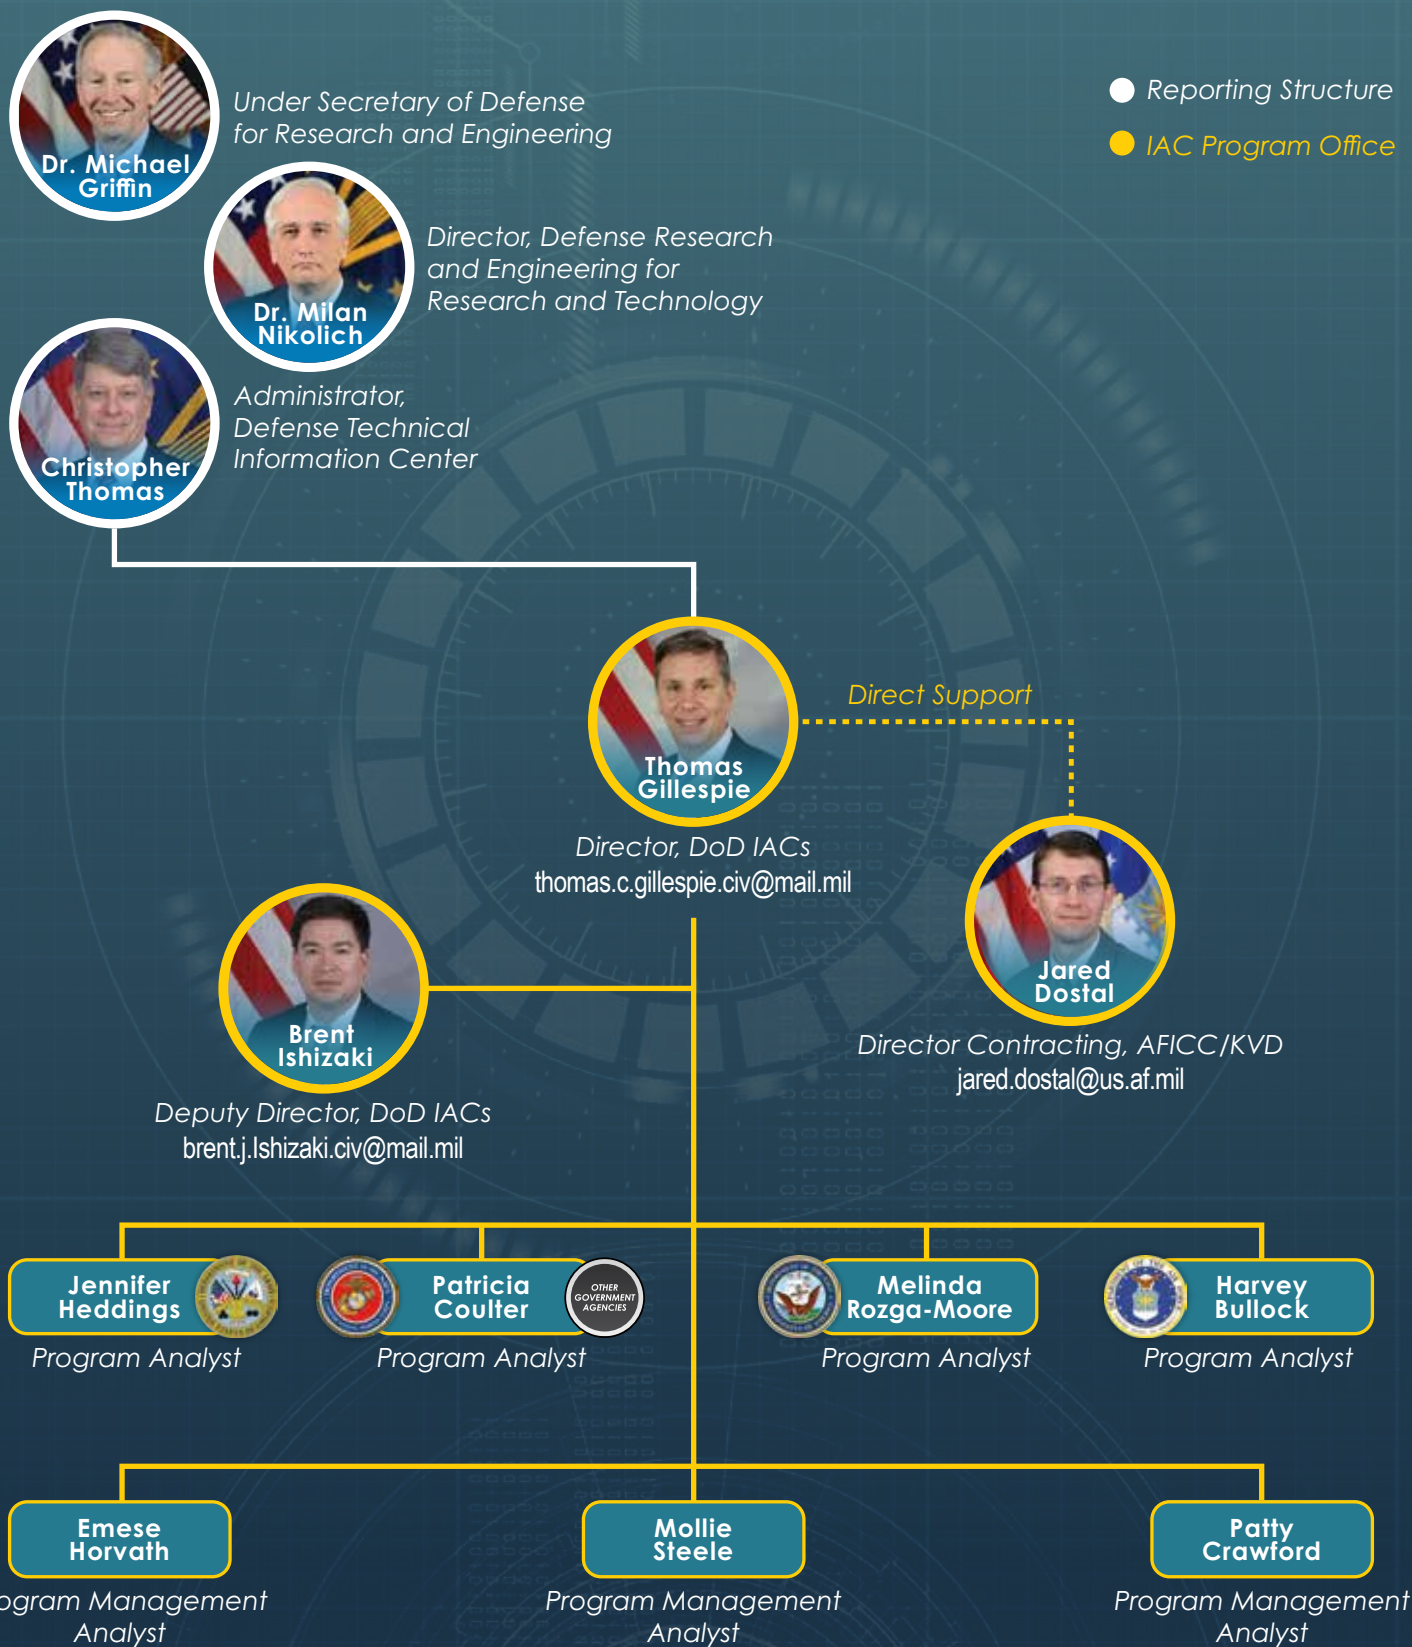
Dr. Michael Griffin
Under Secretary of Defense for Research and Engineering

Reporting Structure
IAC Program Office

Dr. Milan Nikolich
Director, Defense Research and Engineering for Research and Technology

Christopher Thomas
Administrator, Defense Technical Information Center

Thomas Gillespie
Director, DoD IACs
thomas.c.gillespie.civ@mail.mil

Direct Support

Jared Dostal
Director Contracting, AFICC/KVD
jared.dostal@us.af.mil

Brent Ishizaki
Deputy Director, DoD IACs
brent.j.Ishizaki.civ@mail.mil

Jennifer Heddings
Program Analyst

Patricia Coulter
OTHER GOVERNMENT AGENCIES
Program Analyst

Melinda Rozga-Moore
Program Analyst

Harvey Bullock
Program Analyst

Emese Horvath
ogram Management Analyst

Mollie Steele
Program Management Analyst

Patty Crawford
Program Management Analyst